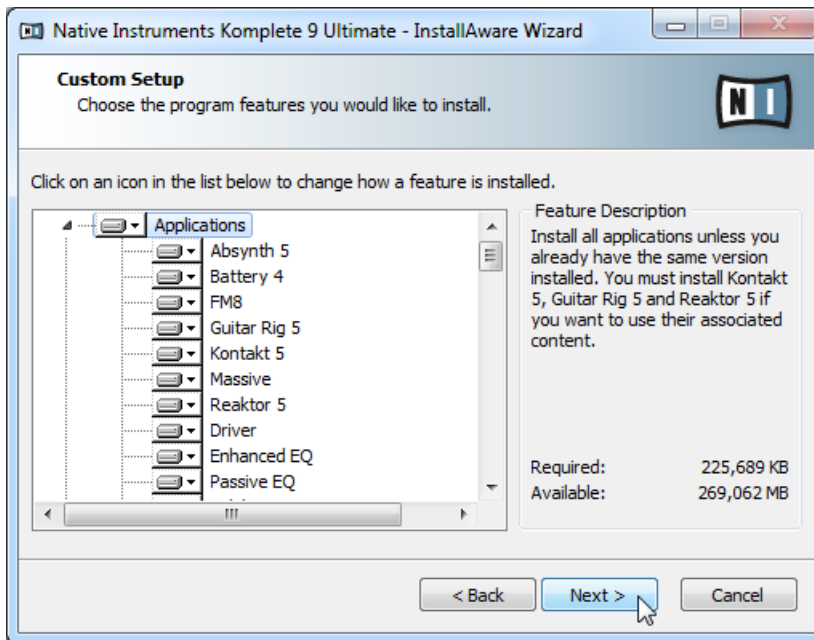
Native Instruments Komplete 9 Ultimate - InstallAware Wizard

Custom Setup
Choose the program features you would like to install.

NI

Click on an icon in the list below to change how a feature is installed.

Applications
Absynth 5
Battery 4
FM8
Guitar Rig 5
Kontakt 5
Massive
Reaktor 5
Driver
Enhanced EQ
Passive EQ

Feature Description
Install all applications unless you already have the same version installed. You must install Kontakt 5, Guitar Rig 5 and Reaktor 5 if you want to use their associated content.

Required: 225,689 KB
Available: 269,062 MB

< Back
Next >
Cancel